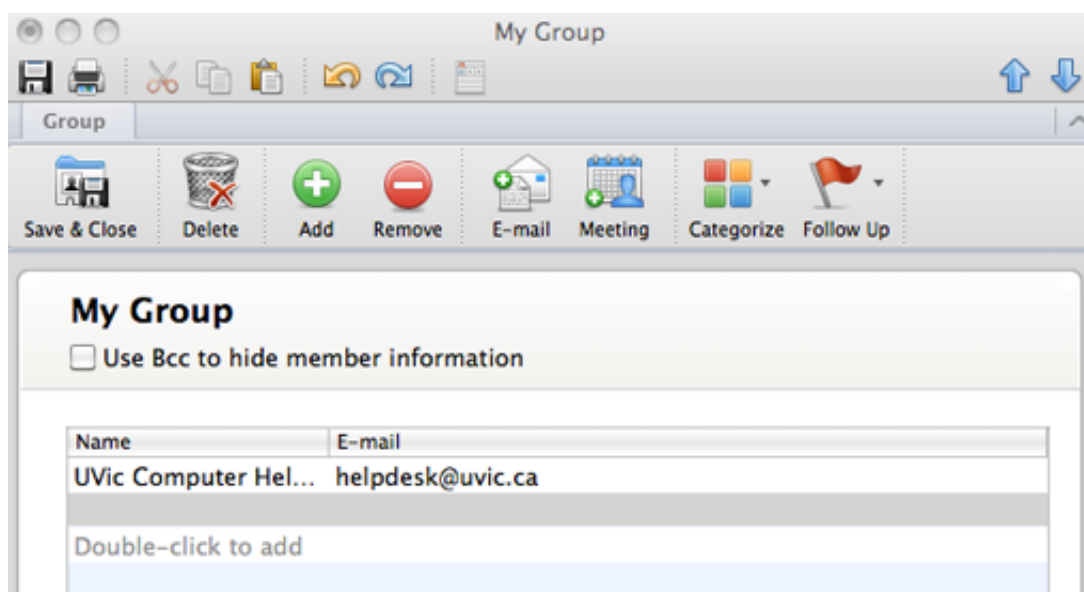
My Group

Group

Save & Close Delete Add Remove E-mail Meeting Categorize Follow Up

My Group

Use Bcc to hide member information

| Name | E-mail |
|---|---|
| UVic Computer Hel... | helpdesk@uvic.ca |
| | |
| Double-click to add | |